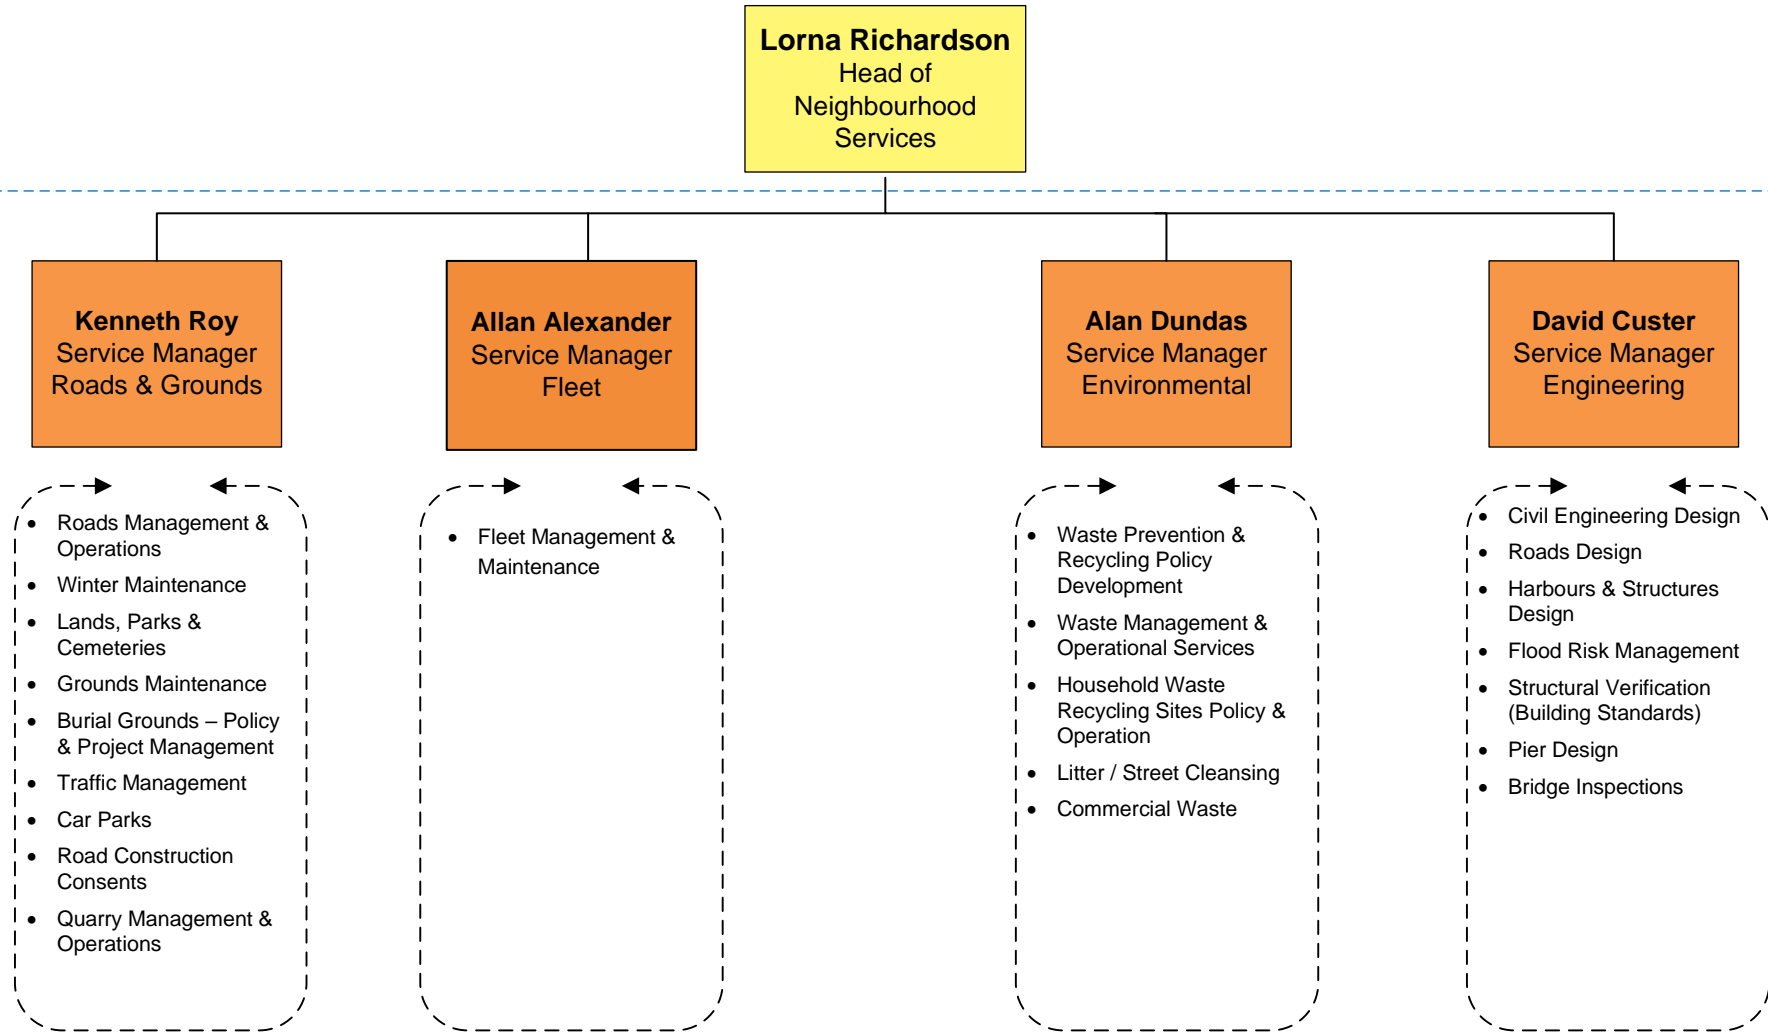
**Lorna Richardson**
Head of Neighbourhood Services

**Kenneth Roy**
Service Manager
Roads & Grounds

- Roads Management & Operations
- Winter Maintenance
- Lands, Parks & Cemeteries
- Grounds Maintenance
- Burial Grounds – Policy & Project Management
- Traffic Management
- Car Parks
- Road Construction Consents
- Quarry Management & Operations

**Allan Alexander**
Service Manager
Fleet

- Fleet Management & Maintenance

**Alan Dundas**
Service Manager
Environmental

- Waste Prevention & Recycling Policy Development
- Waste Management & Operational Services
- Household Waste Recycling Sites Policy & Operation
- Litter / Street Cleansing
- Commercial Waste

**David Custer**
Service Manager
Engineering

- Civil Engineering Design
- Roads Design
- Harbours & Structures Design
- Flood Risk Management
- Structural Verification (Building Standards)
- Pier Design
- Bridge Inspections